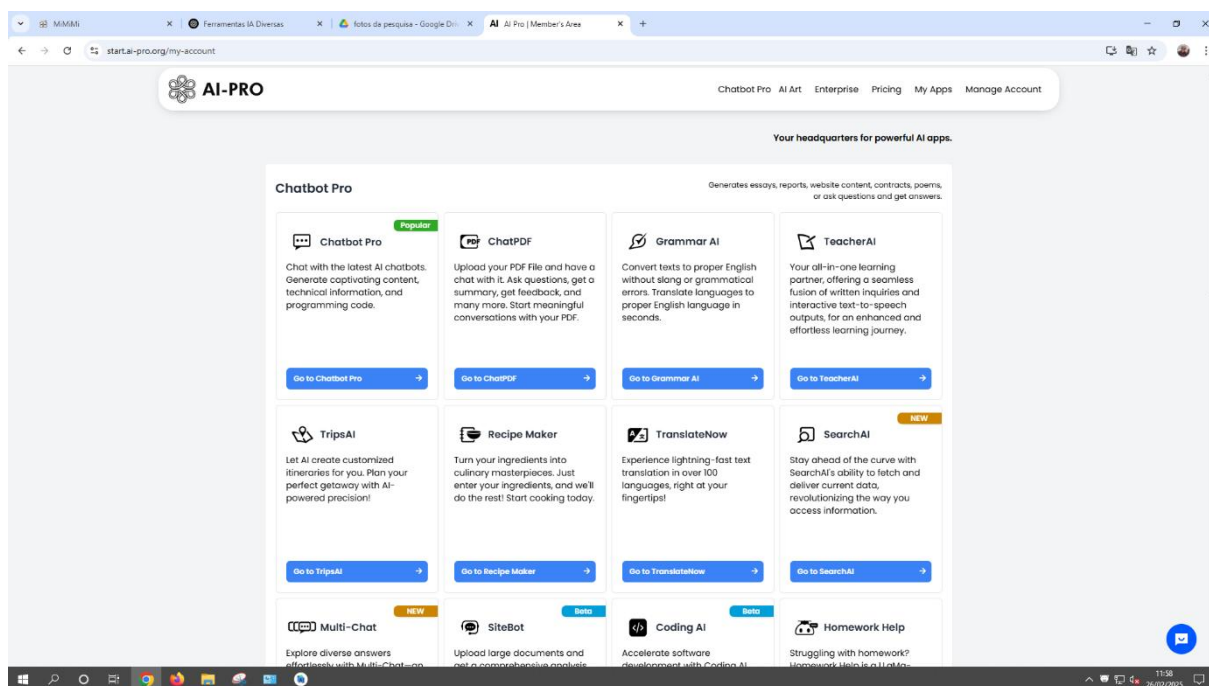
MiMiMi | Ferramentas IA Diversas | fotos da pesquisa - Google Dri | AI Pro | Member's Area

start.ai-pro.org/my-account

AI-PRO

Chatbot Pro AI Art Enterprise Pricing My Apps Manage Account

Your headquarters for powerful AI apps.

Chatbot Pro

Generates essays, reports, website content, contracts, poems, or ask questions and get answers.

Popular

Chatbot Pro

Chat with the latest AI chatbots. Generate captivating content, technical information, and programming code.

Go to Chatbot Pro

ChatPDF

Upload your PDF File and have a chat with it. Ask questions, get a summary, get feedback, and many more. Start meaningful conversations with your PDF.

Go to ChatPDF

Grammar AI

Convert texts to proper English without slang or grammatical errors. Translate languages to proper English language in seconds.

Go to Grammar AI

TeacherAI

Your all-in-one learning partner, offering a seamless fusion of written inquiries and interactive text-to-speech outputs, for an enhanced and effortless learning journey.

Go to TeacherAI

TripsAI

Let AI create customized itineraries for you. Plan your perfect getaway with AI-powered precision!

Go to TripsAI

Recipe Maker

Turn your ingredients into culinary masterpieces. Just enter your ingredients, and we'll do the rest! Start cooking today.

Go to Recipe Maker

TranslateNow

Experience lightning-fast text translation in over 100 languages, right at your fingertips!

Go to TranslateNow

NEW

SearchAI

Stay ahead of the curve with SearchAI's ability to fetch and deliver current data, revolutionizing the way you access information.

Go to SearchAI

NEW

Multi-Chat

Explore diverse answers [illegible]

Beta

SiteBot

Upload large documents and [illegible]

Beta

Coding AI

Accelerate software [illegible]

Homework Help

Struggling with homework? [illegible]

11:58
26/02/2025